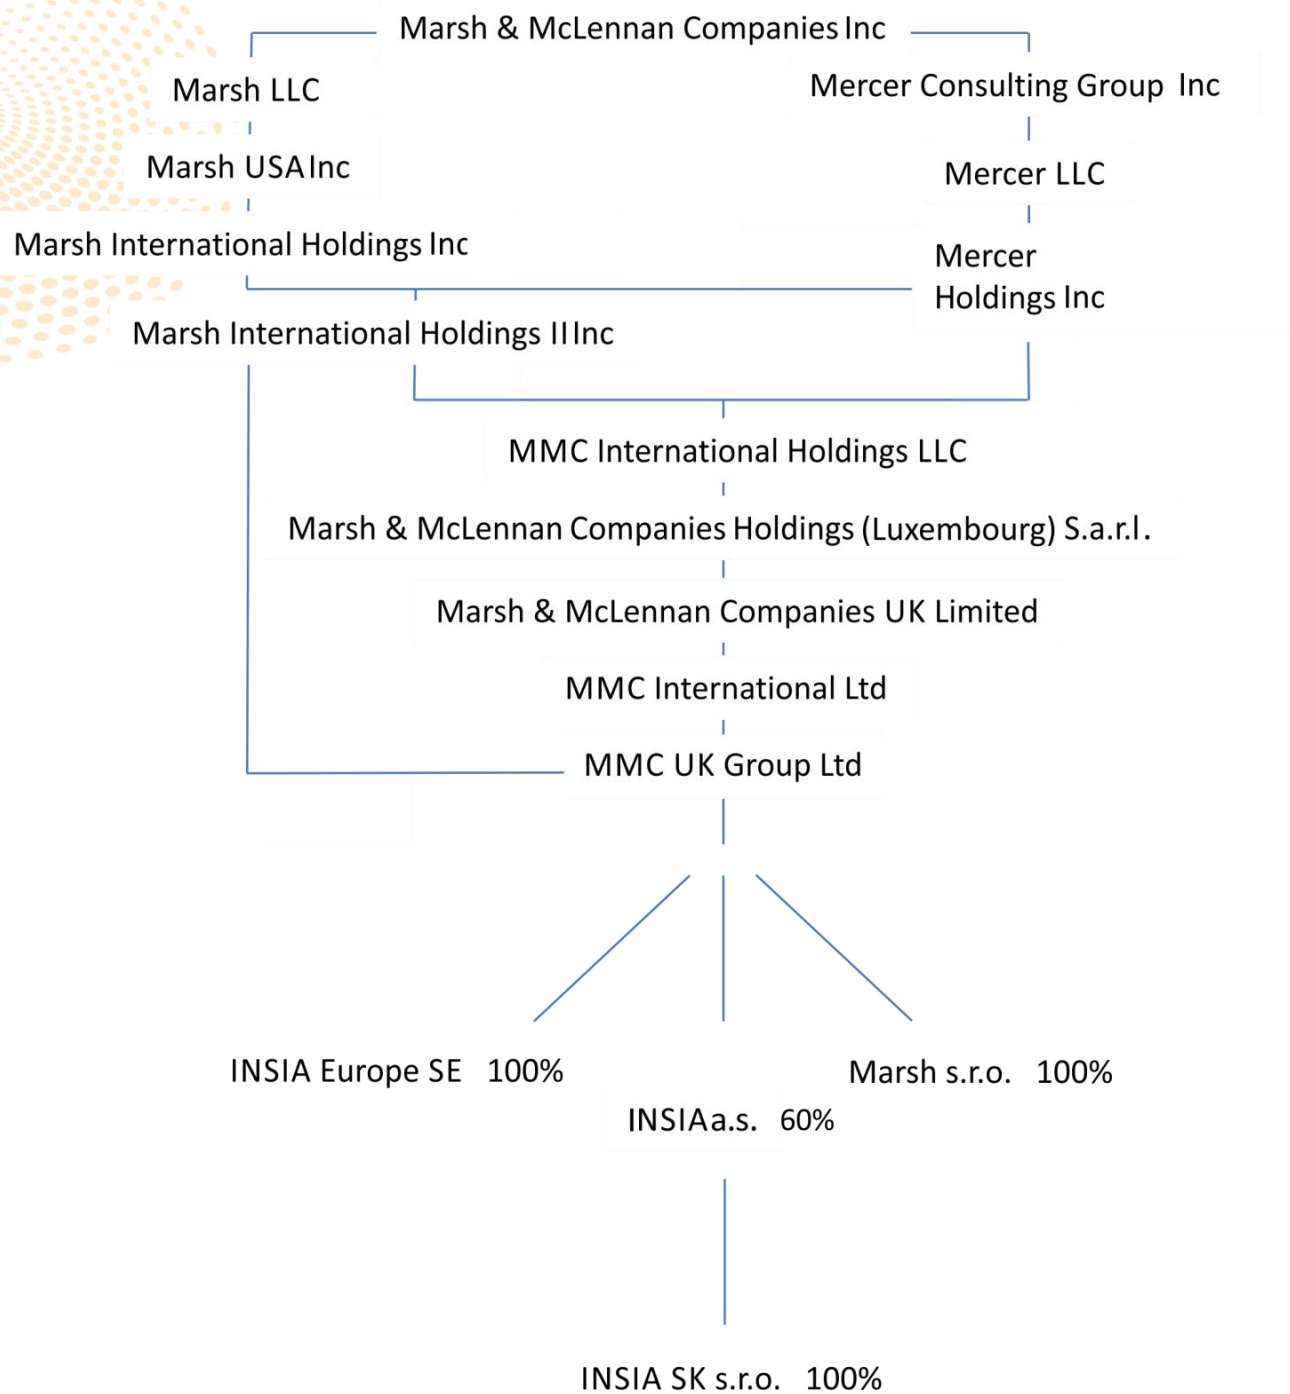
Marsh & McLennan Companies Inc

Marsh LLC

Mercer Consulting Group Inc

Marsh USA Inc

Mercer LLC

Marsh International Holdings Inc

Mercer Holdings Inc

Marsh International Holdings II Inc

MMC International Holdings LLC

Marsh & McLennan Companies Holdings (Luxembourg) S.a.r.l.

Marsh & McLennan Companies UK Limited

MMC International Ltd

MMC UK Group Ltd

INSIA Europe SE 100%

Marsh s.r.o. 100%

INSIA a.s. 60%

INSIA SK s.r.o. 100%